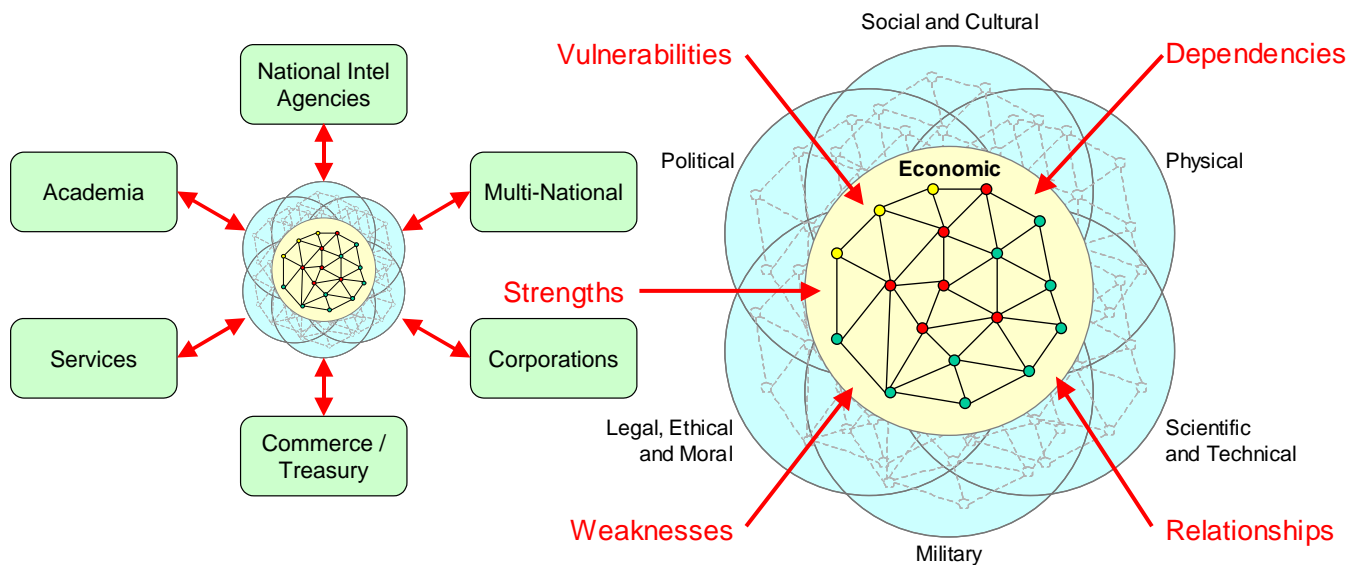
National Intel Agencies

Academia

Multi-National

Services

Corporations

Commerce / Treasury

Social and Cultural

Vulnerabilities

Dependencies

Political

Economic

Physical

Strengths

Legal, Ethical and Moral

Scientific and Technical

Weaknesses

Relationships

Military